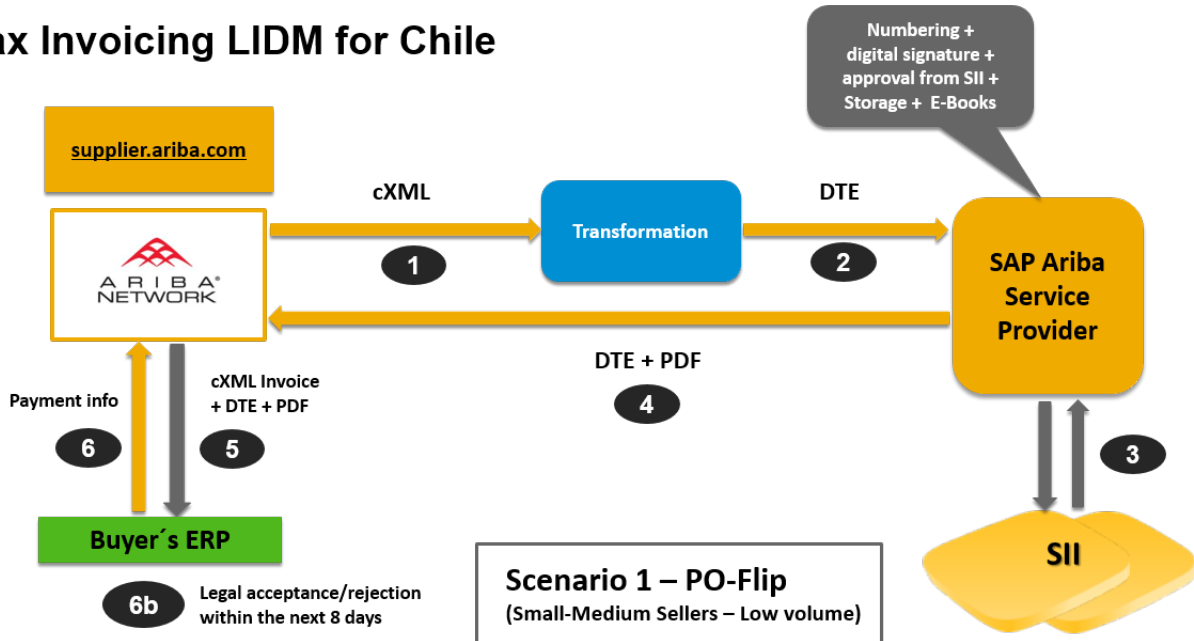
ax Invoicing LIDM for Chile

Numbering + digital signature + approval from SII + Storage + E-Books

supplier.ariba.com

ARIBA® NETWORK

cXML

Transformation

DTE

1

2

SAP Ariba Service Provider

DTE + PDF

4

Payment info

cXML Invoice + DTE + PDF

6

5

3

Buyer´s ERP

SII

6b

Legal acceptance/rejection within the next 8 days

Scenario 1 – PO-Flip
(Small-Medium Sellers – Low volume)